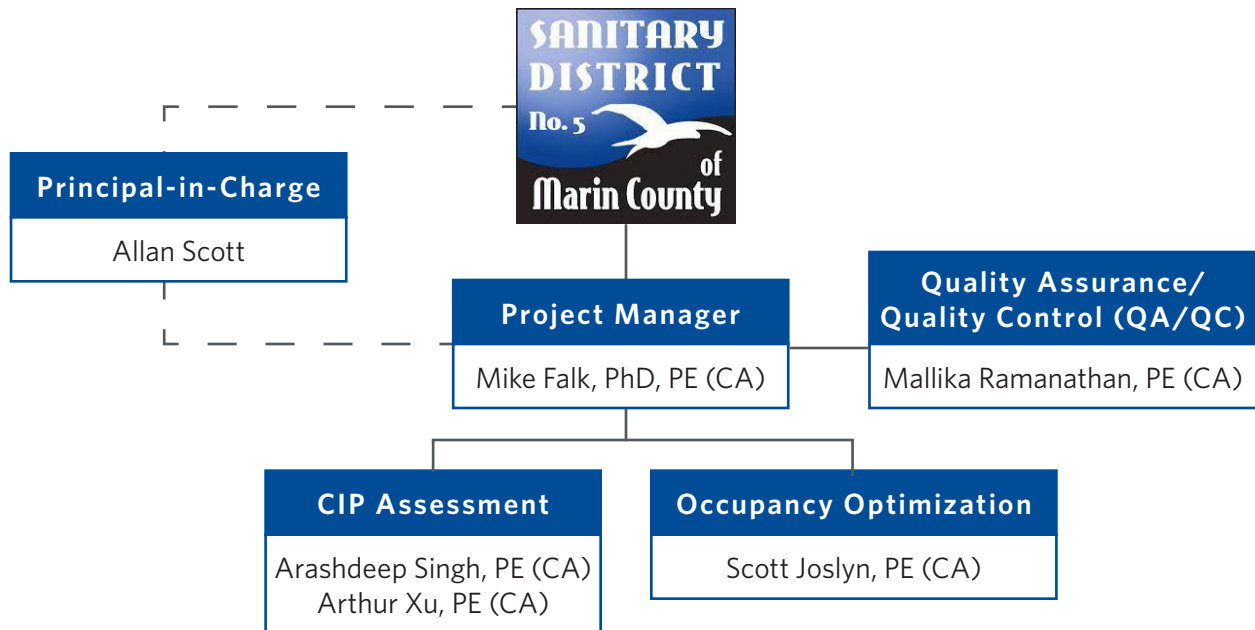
SANITARY DISTRICT No. 5 of Marin County

Principal-in-Charge

Allan Scott

Project Manager

Mike Falk, PhD, PE (CA)

Quality Assurance/ Quality Control (QA/QC)

Mallika Ramanathan, PE (CA)

CIP Assessment

Arashdeep Singh, PE (CA)
Arthur Xu, PE (CA)

Occupancy Optimization

Scott Joslyn, PE (CA)